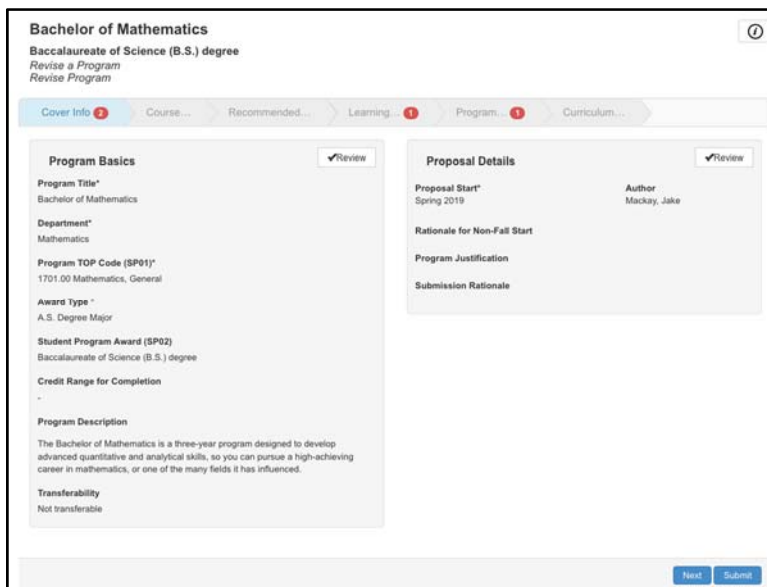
Bachelor of Mathematics
Baccalaureate of Science (B.S.) degree
Revise a Program
Revise Program

Cover Info 2 Course... Recommended... Learning... 1 Program... 1 Curriculum...

Program Basics
✔Review

Program Title*
Bachelor of Mathematics

Department*
Mathematics

Program TOP Code (SP01)*
1701.00 Mathematics, General

Award Type *
A.S. Degree Major

Student Program Award (SP02)
Baccalaureate of Science (B.S.) degree

Credit Range for Completion
-

Program Description
The Bachelor of Mathematics is a three-year program designed to develop advanced quantitative and analytical skills, so you can pursue a high-achieving career in mathematics, or one of the many fields it has influenced.

Transferability
Not transferable

Proposal Details
✔Review

Proposal Start*
Spring 2019

Author
Mackay, Jake

Rationale for Non-Fall Start

Program Justification

Submission Rationale

Next Submit